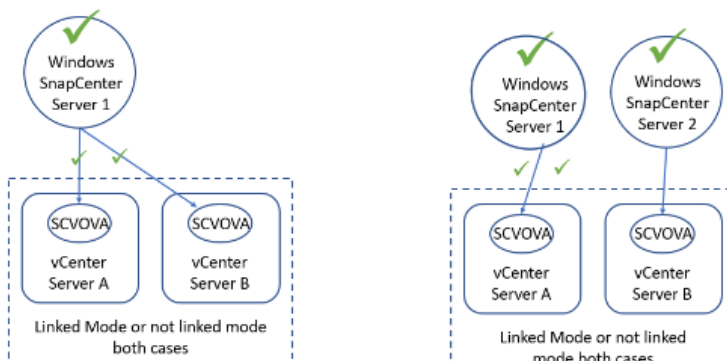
Windows SnapCenter Server 1

SCVOVA
vCenter Server A

SCVOVA
vCenter Server B

Linked Mode or not linked mode both cases

Windows SnapCenter Server 1

Windows SnapCenter Server 2

SCVOVA
vCenter Server A

SCVOVA
vCenter Server B

Linked Mode or not linked mode both cases